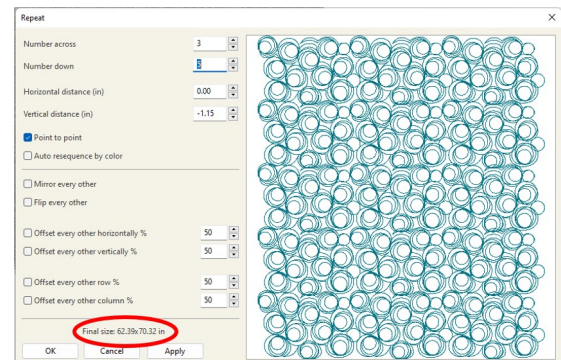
Repeat

×

Number across 3

Number down 3

Horizontal distance (in) 0.00

Vertical distance (in) -1.15

Point to point

Auto resequence by color

Mirror every other

Flip every other

Offset every other horizontally % 50

Offset every other vertically % 50

Offset every other row % 50

Offset every other column % 50

Final size: 62.39x70.32 in

OK

Cancel

Apply